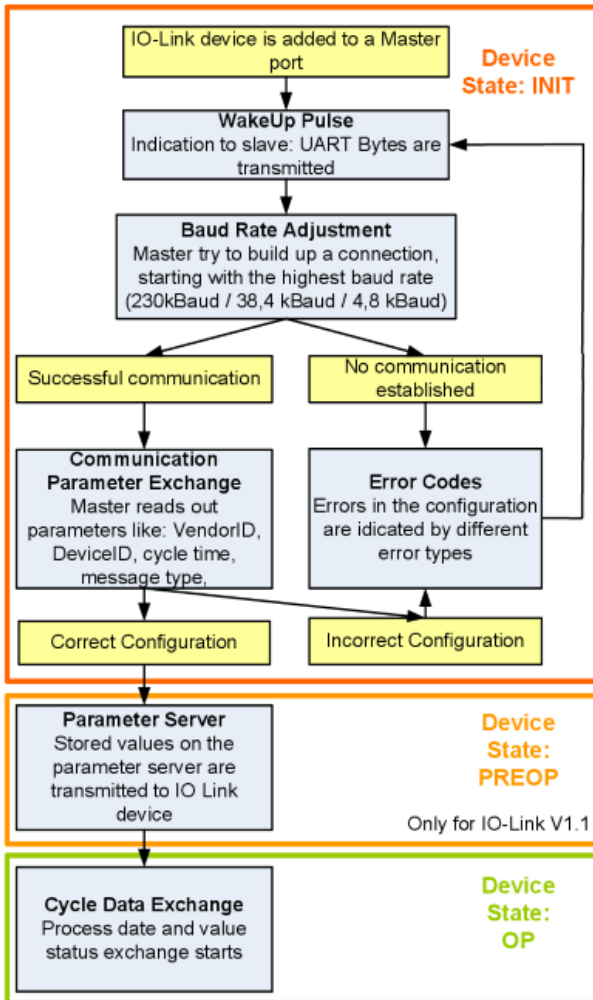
IO-Link device is added to a Master port

Device State: INIT

WakeUp Pulse
Indication to slave: UART Bytes are transmitted

Baud Rate Adjustment
Master try to build up a connection, starting with the highest baud rate (230kBaud / 38,4 kBaud / 4,8 kBaud)

Successful communication

No communication established

Communication Parameter Exchange
Master reads out parameters like: VendorID, DeviceID, cycle time, message type,

Error Codes
Errors in the configuration are idicated by different error types

Correct Configuration

Incorrect Configuration

Parameter Server
Stored values on the parameter server are transmitted to IO Link device

Device State: PREOP

Only for IO-Link V1.1

Cycle Data Exchange
Process date and value status exchange starts

Device State: OP